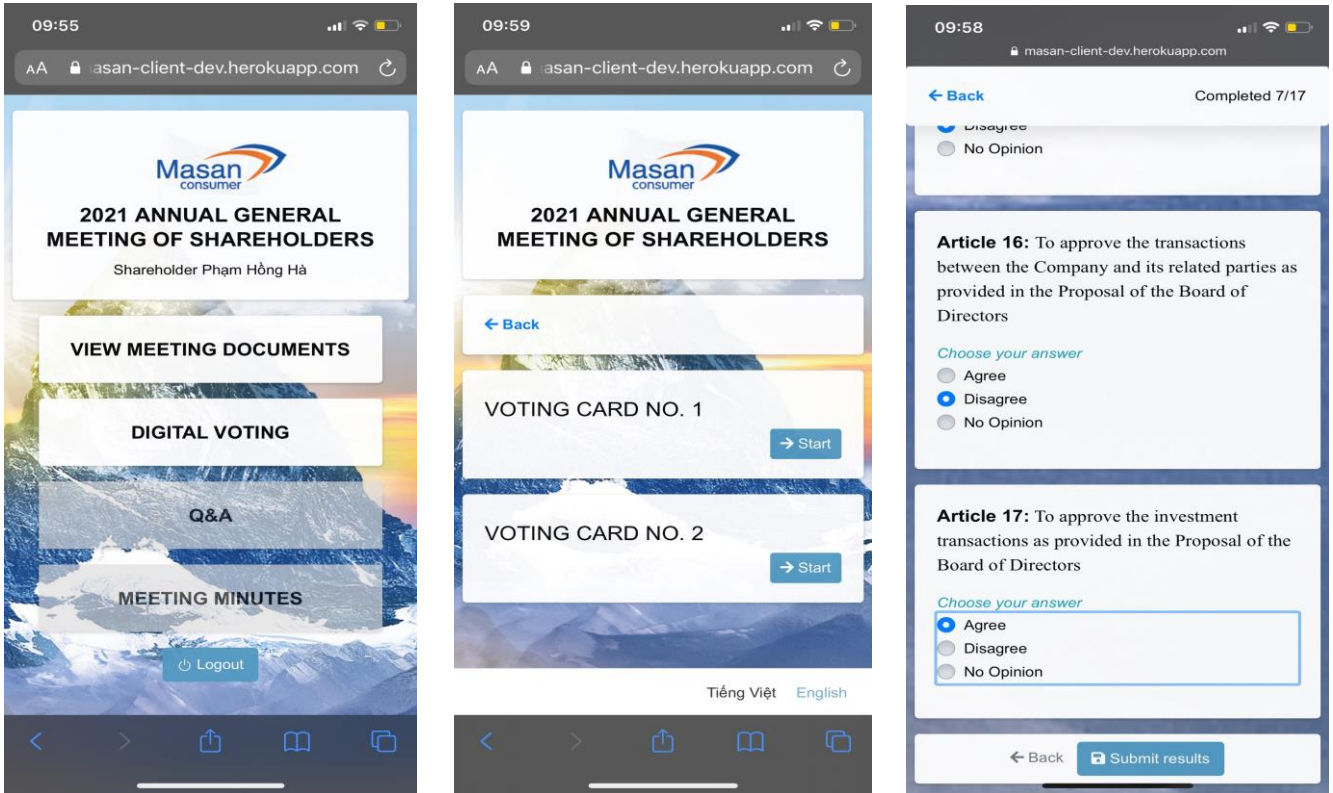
09:55

AA asan-client-dev.herokuapp.com

Masan consumer

2021 ANNUAL GENERAL MEETING OF SHAREHOLDERS

Shareholder Phạm Hồng Hà

VIEW MEETING DOCUMENTS

DIGITAL VOTING

Q&A

MEETING MINUTES

Logout

09:59

AA asan-client-dev.herokuapp.com

Masan consumer

2021 ANNUAL GENERAL MEETING OF SHAREHOLDERS

← Back

VOTING CARD NO. 1

→ Start

VOTING CARD NO. 2

→ Start

Tiếng Việt English

09:58

masan-client-dev.herokuapp.com

← Back

Completed 7/17

Disagree

No Opinion

**Article 16:** To approve the transactions between the Company and its related parties as provided in the Proposal of the Board of Directors

Choose your answer

Agree

Disagree

No Opinion

**Article 17:** To approve the investment transactions as provided in the Proposal of the Board of Directors

Choose your answer

Agree

Disagree

No Opinion

← Back

Submit results